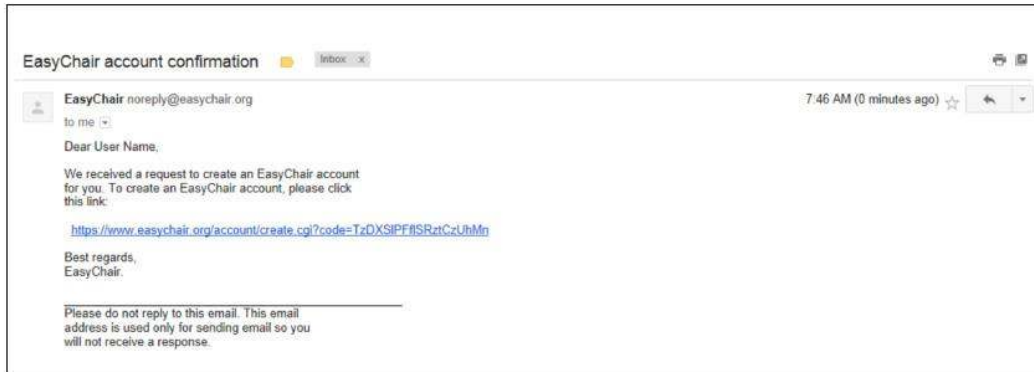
EasyChair account confirmation Inbox x

EasyChair noreply@easychair.org
to me

7:46 AM (0 minutes ago)

Dear User Name,

We received a request to create an EasyChair account for you. To create an EasyChair account, please click this link:

https://www.easychair.org/account/create.cgi?code=TzDXSlPFflSRztCzUhMn

Best regards,
EasyChair.

Please do not reply to this email. This email address is used only for sending email so you will not receive a response.